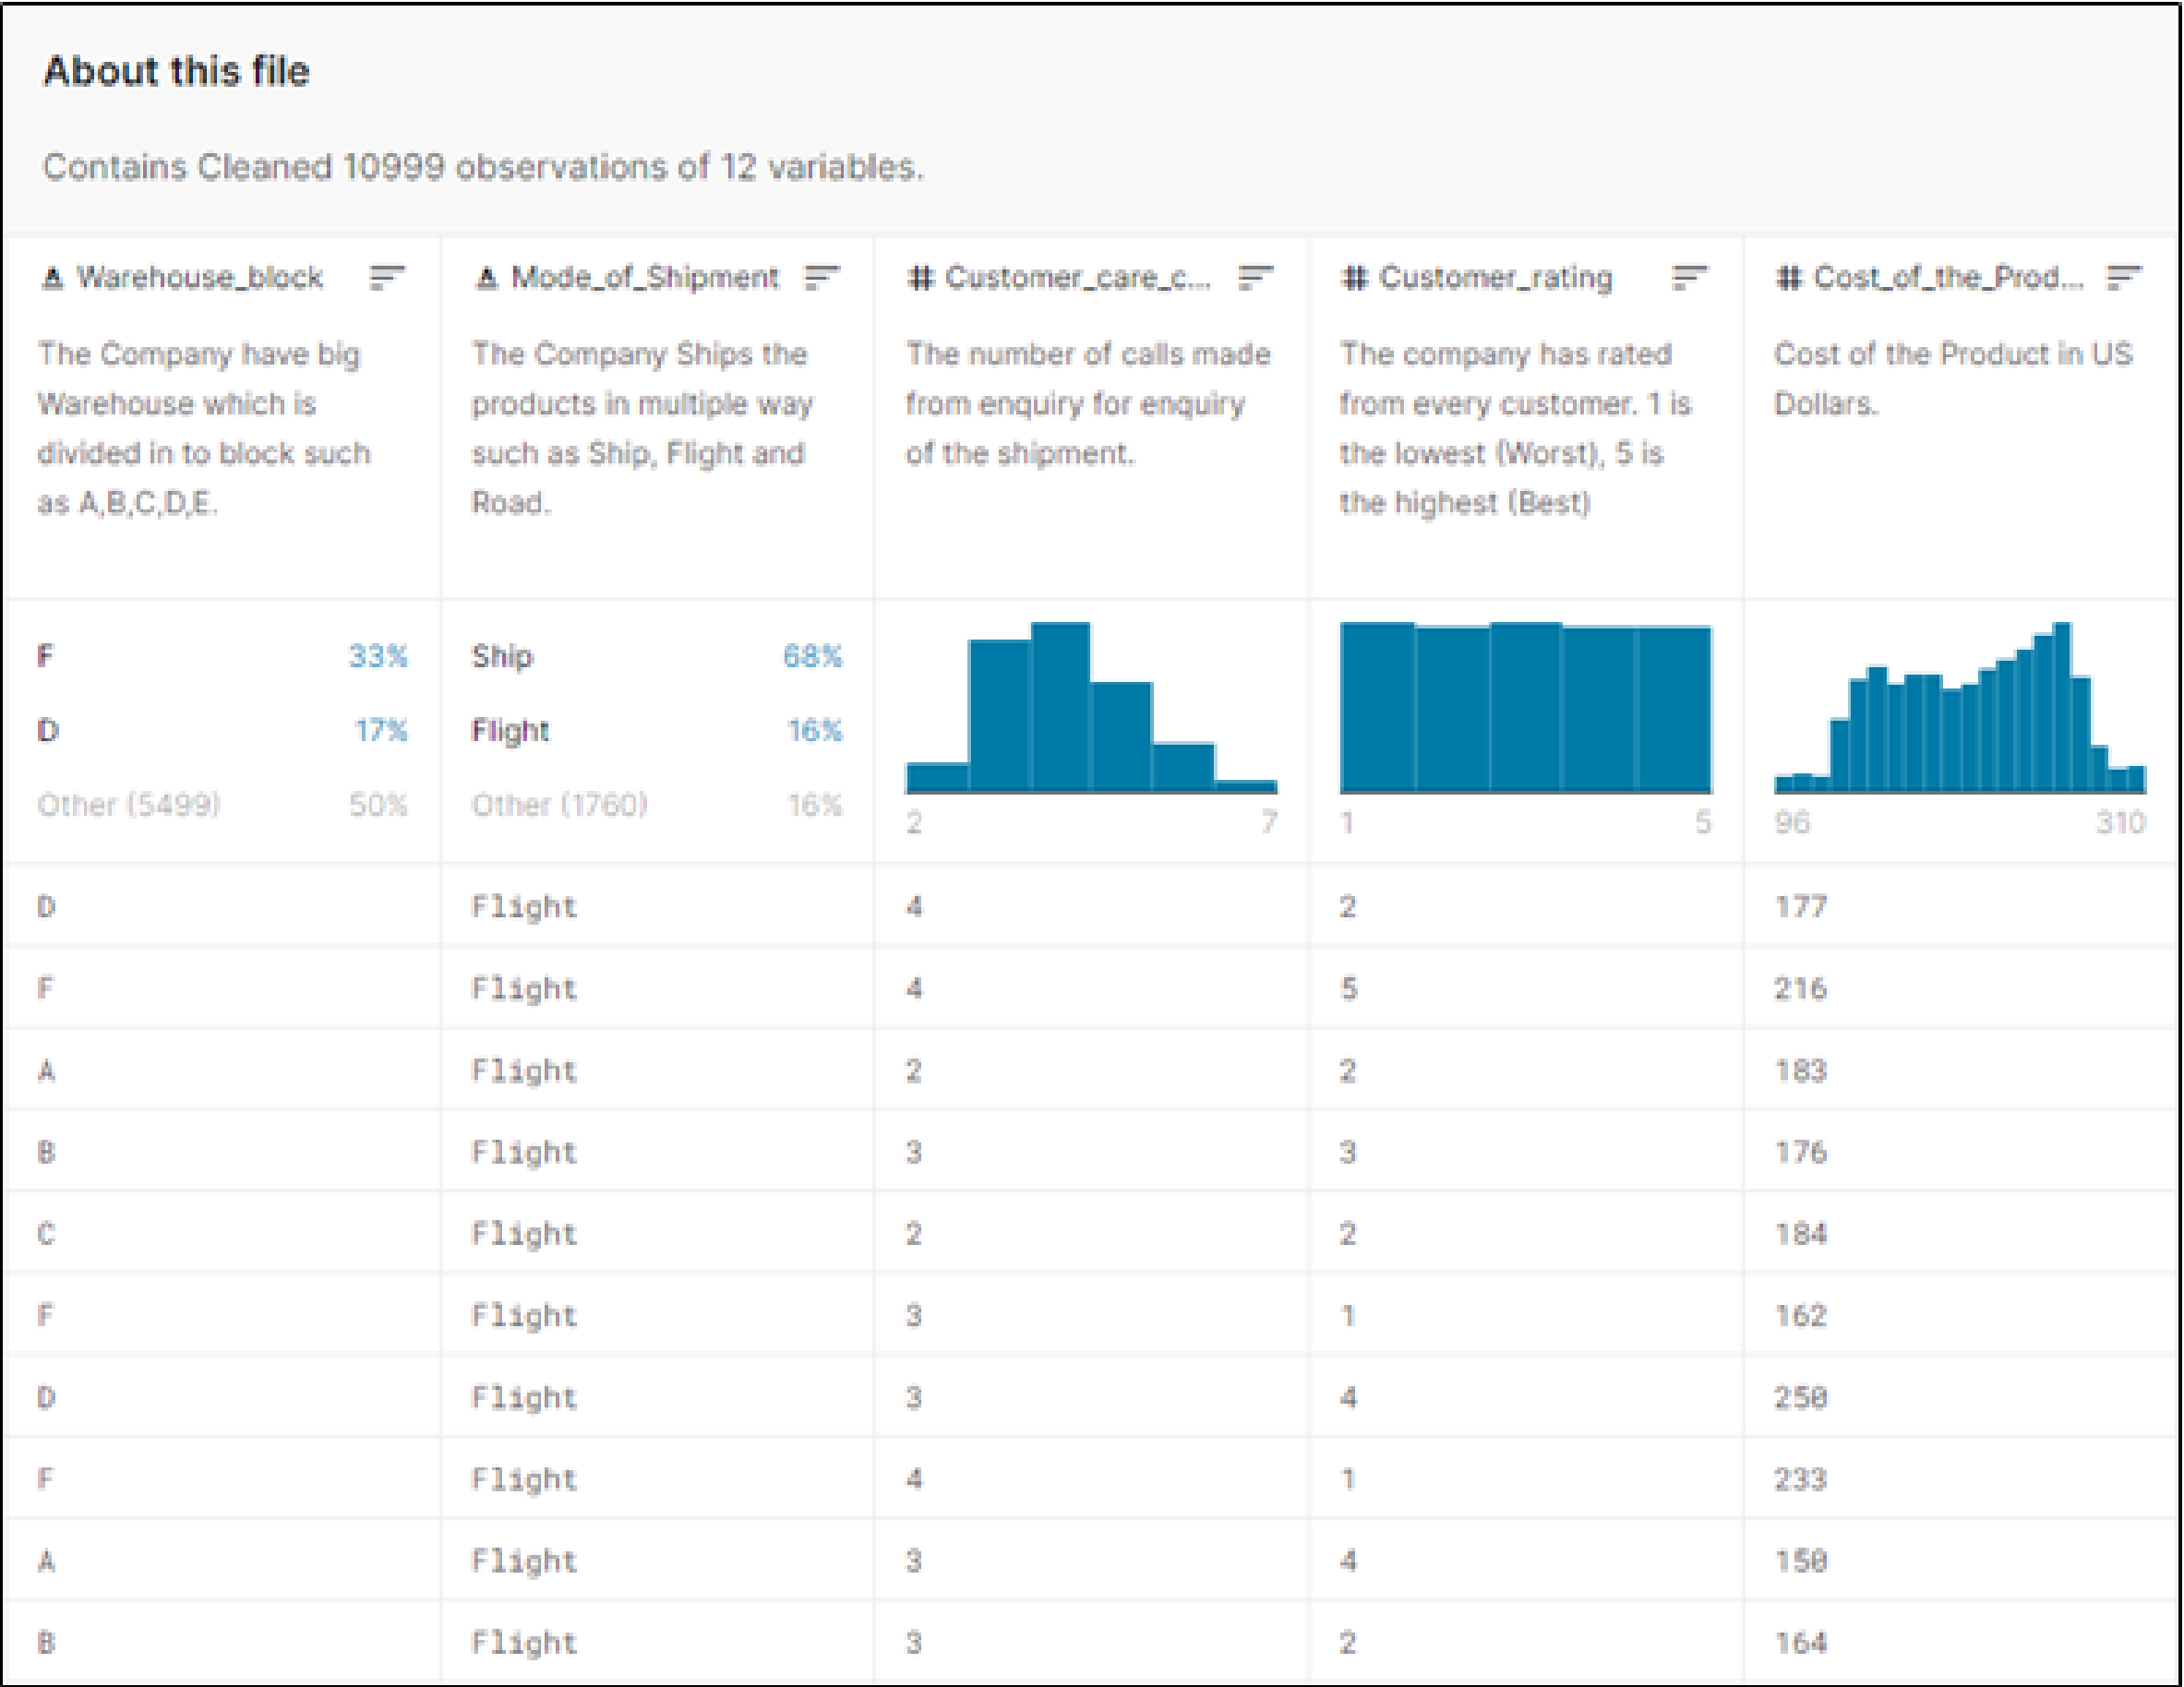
About this file

Contains Cleaned 10999 observations of 12 variables.

| Warehouse_block | Mode_of_Shipment | Customer_care_c... | Customer_rating | Cost_of_the_Prod... |
|---|---|---|---|---|
| The Company have big Warehouse which is divided in to block such as A,B,C,D,E. | The Company Ships the products in multiple way such as Ship, Flight and Road. | The number of calls made from enquiry for enquiry of the shipment. | The company has rated from every customer. 1 is the lowest (Worst), 5 is the highest (Best) | Cost of the Product in US Dollars. |
| F 33% D 17% Other (5499) 50% | Ship 68% Flight 16% Other (1760) 16% | 2 7 | 1 5 | 96 310 |
| D | Flight | 4 | 2 | 177 |
| F | Flight | 4 | 5 | 216 |
| A | Flight | 2 | 2 | 183 |
| B | Flight | 3 | 3 | 176 |
| C | Flight | 2 | 2 | 184 |
| F | Flight | 3 | 1 | 162 |
| D | Flight | 3 | 4 | 250 |
| F | Flight | 4 | 1 | 233 |
| A | Flight | 3 | 4 | 150 |
| B | Flight | 3 | 2 | 164 |